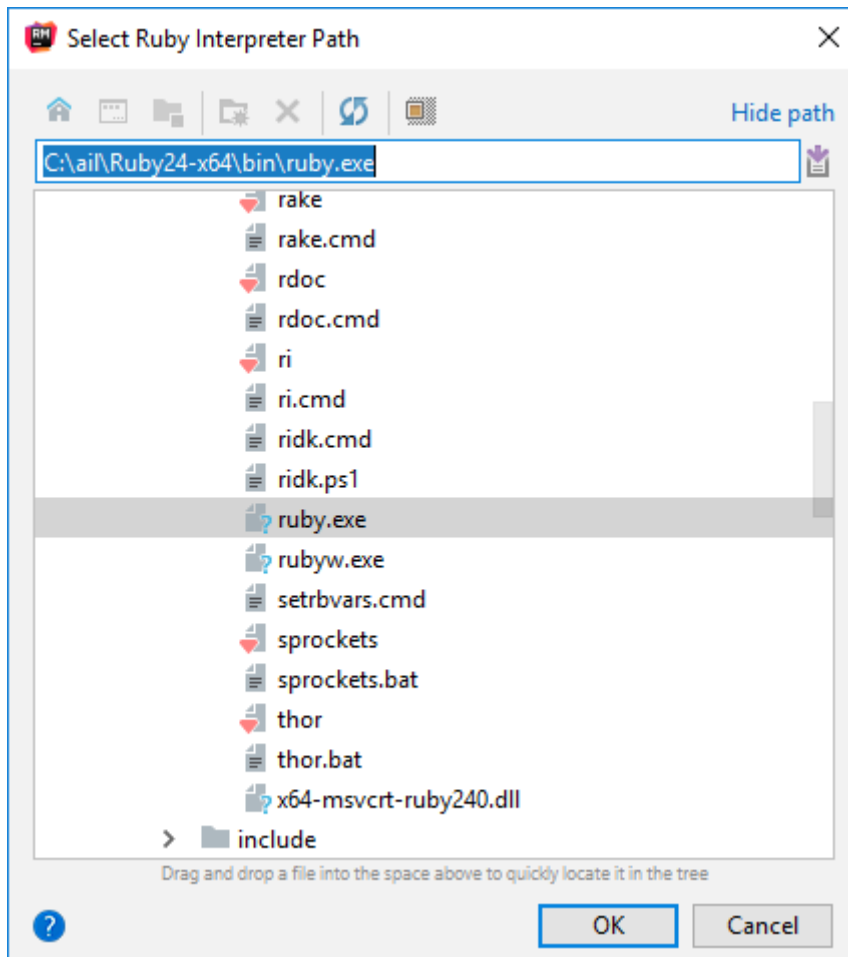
RM Select Ruby Interpreter Path

Hide path

C:\ail\Ruby24-x64\bin\ruby.exe

rake
rake.cmd
rdoc
rdoc.cmd
ri
ri.cmd
ridk.cmd
ridk.ps1
ruby.exe
rubyw.exe
setrbvars.cmd
sprockets
sprockets.bat
thor
thor.bat
x64-msvcrt-ruby240.dll
include

Drag and drop a file into the space above to quickly locate it in the tree

OK
Cancel